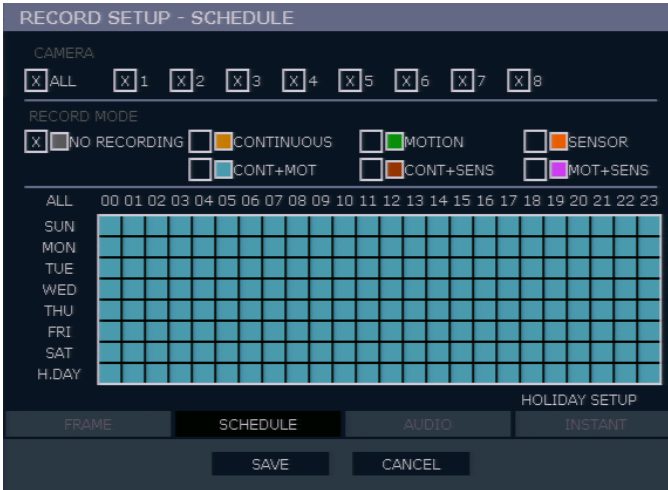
RECORD SETUP - SCHEDULE

CAMERA

X ALL X 1 X 2 X 3 X 4 X 5 X 6 X 7 X 8

RECORD MODE

X NO RECORDING CONTINUOUS MOTION SENSOR

CONT+MOT CONT+SENS MOT+SENS

| ALL | 00 | 01 | 02 | 03 | 04 | 05 | 06 | 07 | 08 | 09 | 10 | 11 | 12 | 13 | 14 | 15 | 16 | 17 | 18 | 19 | 20 | 21 | 22 | 23 |
|---|---|---|---|---|---|---|---|---|---|---|---|---|---|---|---|---|---|---|---|---|---|---|---|---|
| SUN | | | | | | | | | | | | | | | | | | | | | | | | |
| MON | | | | | | | | | | | | | | | | | | | | | | | | |
| TUE | | | | | | | | | | | | | | | | | | | | | | | | |
| WED | | | | | | | | | | | | | | | | | | | | | | | | |
| THU | | | | | | | | | | | | | | | | | | | | | | | | |
| FRI | | | | | | | | | | | | | | | | | | | | | | | | |
| SAT | | | | | | | | | | | | | | | | | | | | | | | | |
| H.DAY | | | | | | | | | | | | | | | | | | | | | | | | |

HOLIDAY SETUP

FRAME SCHEDULE AUDIO INSTANT

SAVE CANCEL